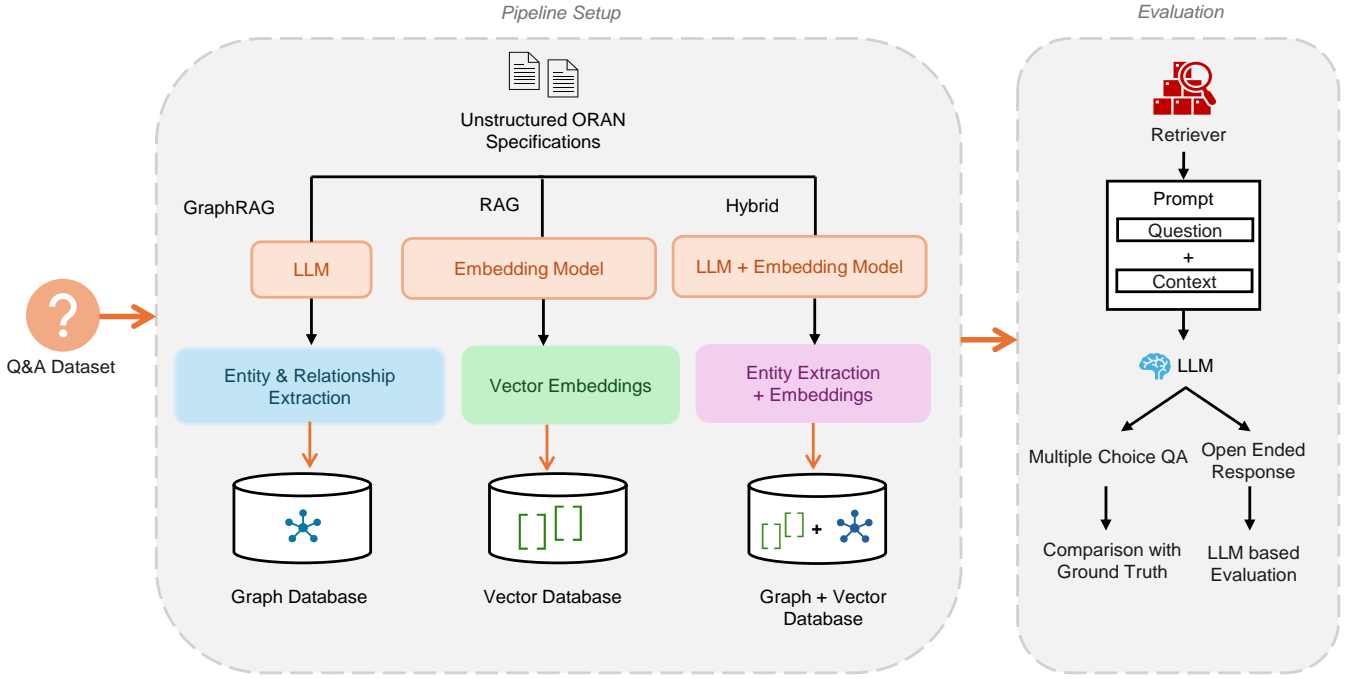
Pipeline Setup

Evaluation

Unstructured ORAN Specifications

GraphRAG

RAG

Hybrid

LLM

Embedding Model

LLM + Embedding Model

Q&A Dataset

Entity & Relationship Extraction

Vector Embeddings

Entity Extraction + Embeddings

Graph Database

Vector Database

Graph + Vector Database

Retriever

Prompt

Question

+

Context

LLM

Multiple Choice QA

Open Ended Response

Comparison with Ground Truth

LLM based Evaluation